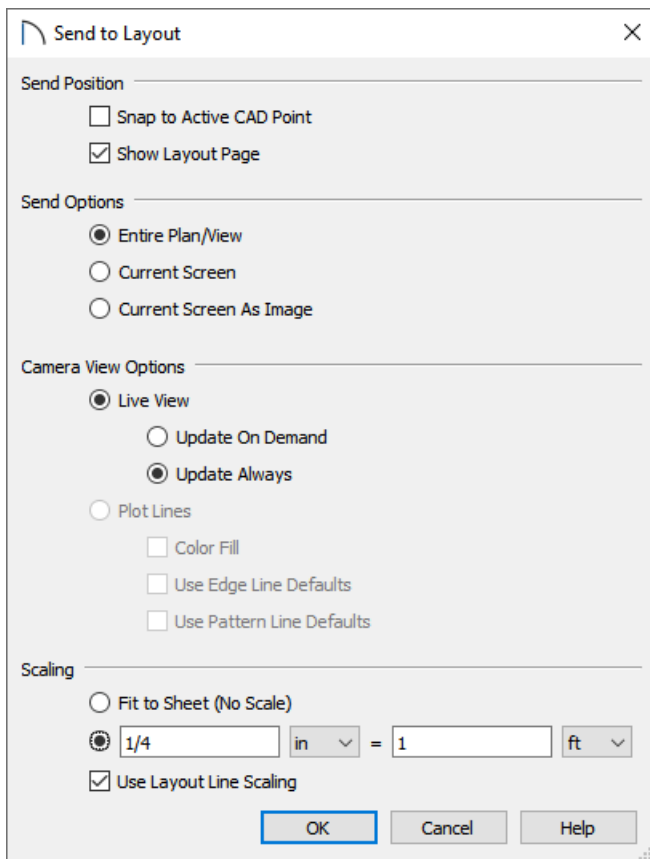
Send to Layout

Send Position

Snap to Active CAD Point

Show Layout Page

Send Options

Entire Plan/View

Current Screen

Current Screen As Image

Camera View Options

Live View

Update On Demand

Update Always

Plot Lines

Color Fill

Use Edge Line Defaults

Use Pattern Line Defaults

Scaling

Fit to Sheet (No Scale)

1/4 in = 1 ft

Use Layout Line Scaling

OK Cancel Help